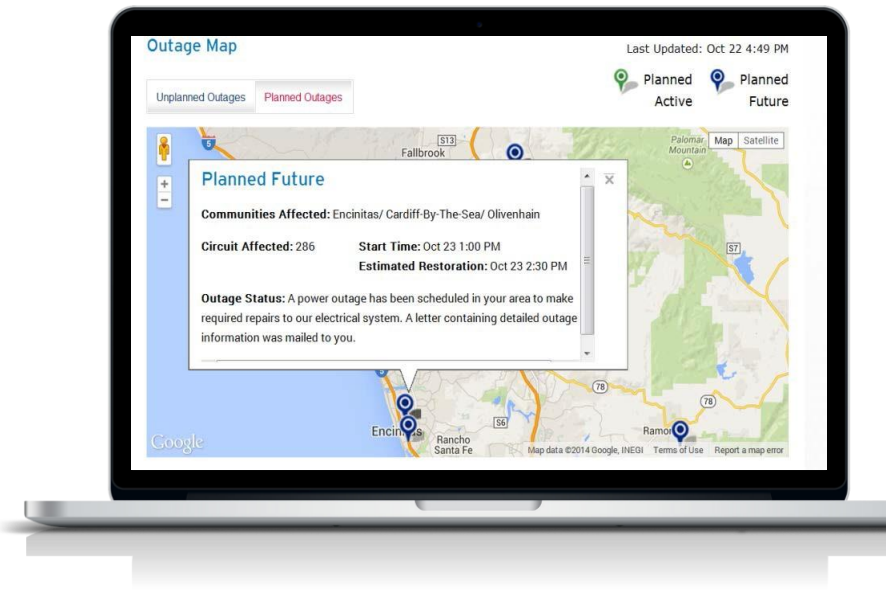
Outage Map

Last Updated: Oct 22 4:49 PM

Unplanned Outages | Planned Outages

Planned Active

Planned Future

5

S13

Fallbrook

Palomar Mountain

Map | Satellite

+

−

Planned Future

×

Communities Affected: Encinitas/ Cardiff-By-The-Sea/ Olivenhain

Circuit Affected: 286

Start Time: Oct 23 1:00 PM

Estimated Restoration: Oct 23 2:30 PM

Outage Status: A power outage has been scheduled in your area to make required repairs to our electrical system. A letter containing detailed outage information was mailed to you.

S7

78

78

S6

Encinitas

Rancho Santa Fe

Ramona

Google

Map data ©2014 Google, INEGI | Terms of Use | Report a map error